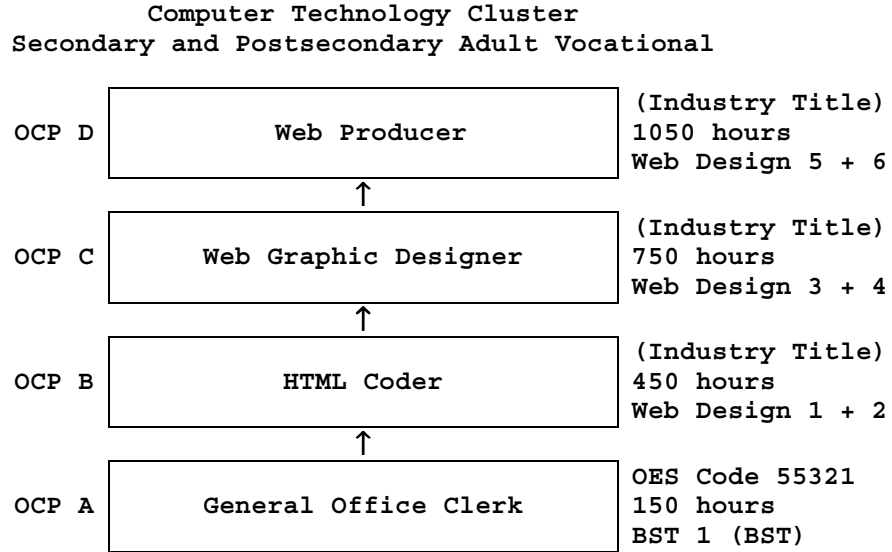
Computer Technology Cluster
Secondary and Postsecondary Adult Vocational

OCP D
Web Producer
(Industry Title)
1050 hours
Web Design 5 + 6

OCP C
Web Graphic Designer
(Industry Title)
750 hours
Web Design 3 + 4

OCP B
HTML Coder
(Industry Title)
450 hours
Web Design 1 + 2

OCP A
General Office Clerk
OES Code 55321
150 hours
BST 1 (BST)